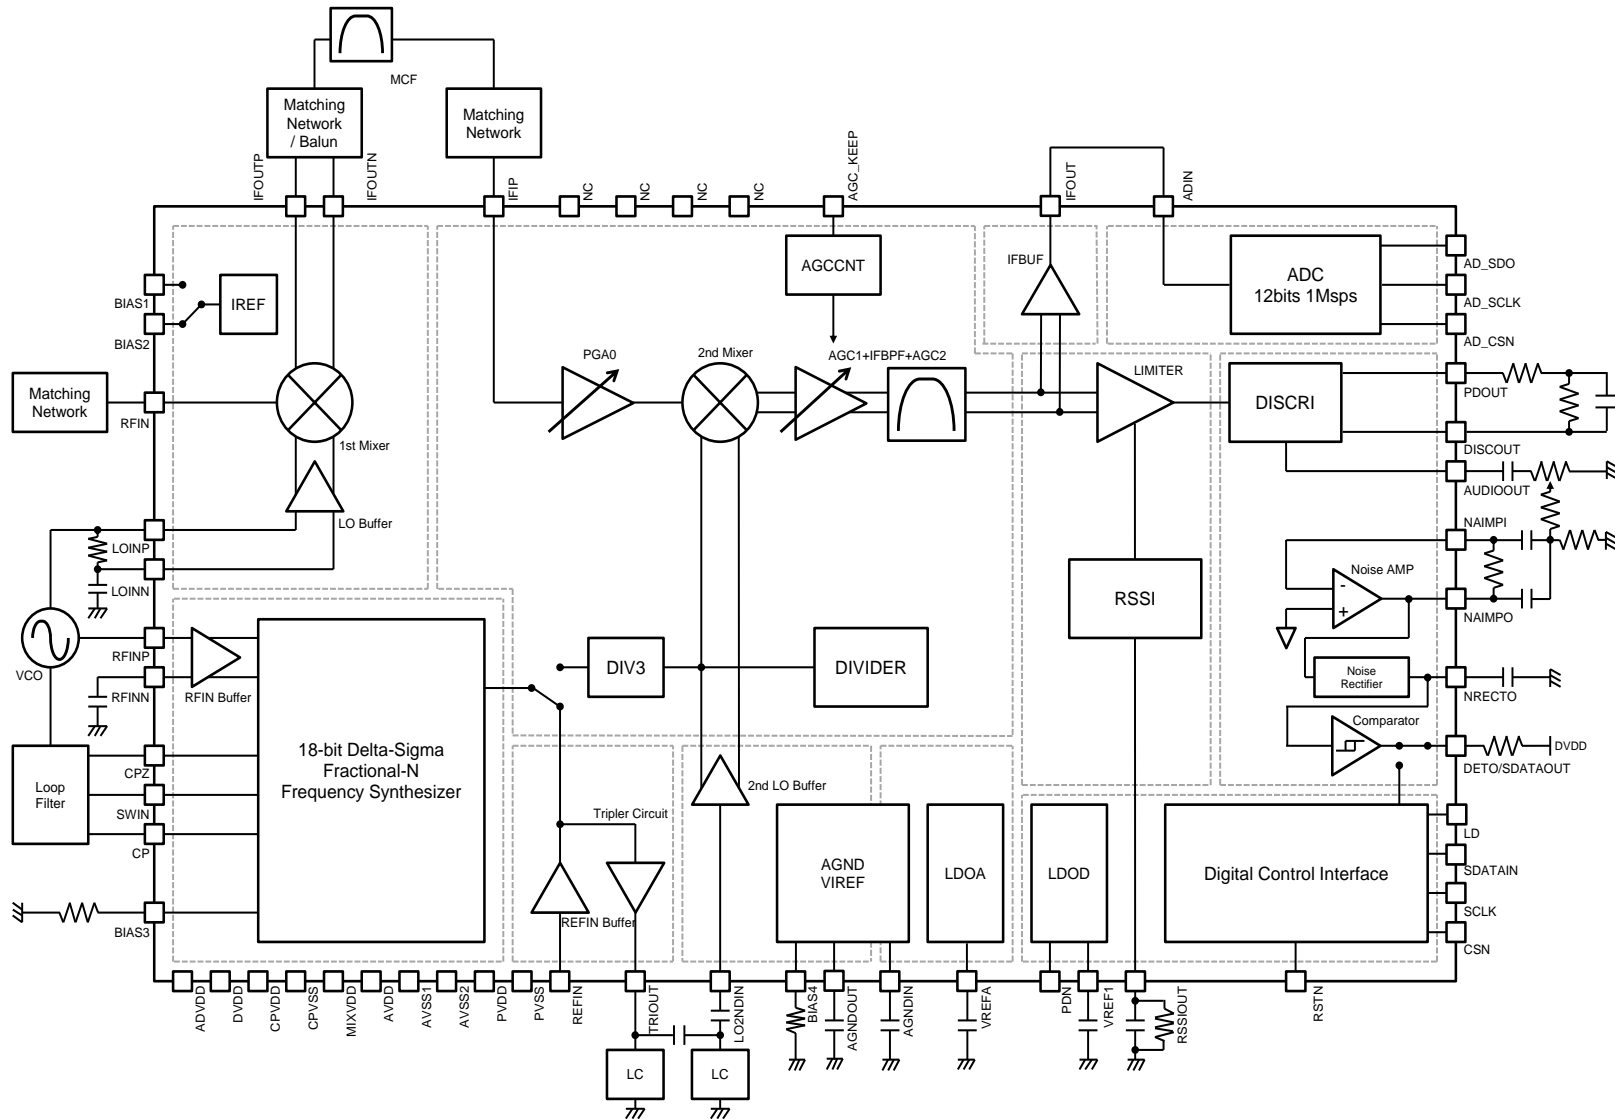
MCF

Matching Network / Balun

Matching Network

IFOUTP
IFOUTN
IFIP
NC
NC
NC
NC
AGC_KEEP
IFOUT
ADIN

BIAS1
BIAS2
IREF

Matching Network
RFIN

1st Mixer
LO Buffer

LOINP
LOINN

VCO
RFINP
RFINN
RFIN Buffer

Loop Filter
CPZ
SWIN
CP
BIAS3

AGCCNT
AGC1+IFBPF+AGC2
PGA0
2nd Mixer

IFBUF

ADC
12bits 1Msps
AD_SDO
AD_SCLK
AD_CSN

LIMITER
DISCRI
PDOUT
DISCOUT
AUDIOOUT
NAIMPI
Noise AMP
NAIMPO
Noise Rectifier
NRECTO
Comparator
DVDD
DETO/SDATAOUT

RSSI

DIV3
DIVIDER

18-bit Delta-Sigma Fractional-N Frequency Synthesizer

Tripler Circuit
REFIN Buffer
2nd LO Buffer

AGND VIREF
LDOA
LDOD
Digital Control Interface
LD
SDATAIN
SCLK
CSN

ADVDD
DVDD
CPVDD
CPVSS
MIXVDD
AVDD
AVSS1
AVSS2
PVDD
PVSS
REFIN
TRIOUT
LO2NDIN
BIAS4
AGNDOUT
AGNDIN
VREFA
PDN
VREF1
RSSIOUT
RSTN

LC
LC